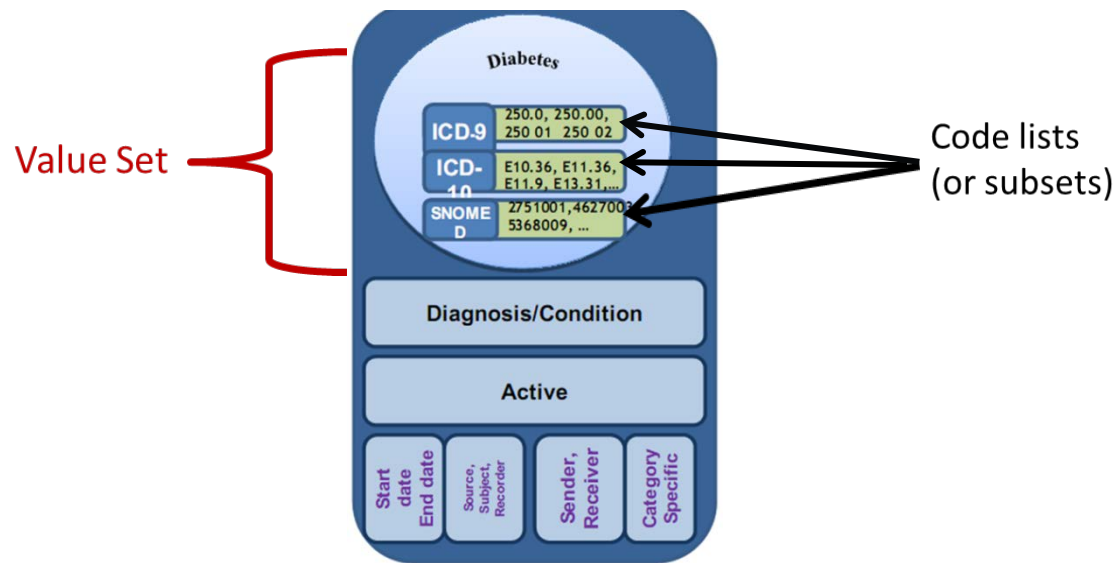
Value Set

Diabetes

ICD-9 250.0, 250.00, 250 01 250 02

ICD-10 E10.36, E11.36, E11.9, E13.31,...

SNOMED 2751001,4627003 5368009, ...

Code lists (or subsets)

Diagnosis/Condition

Active

Start date End date

Source, Subject, Recorder

Sender, Receiver

Category Specific